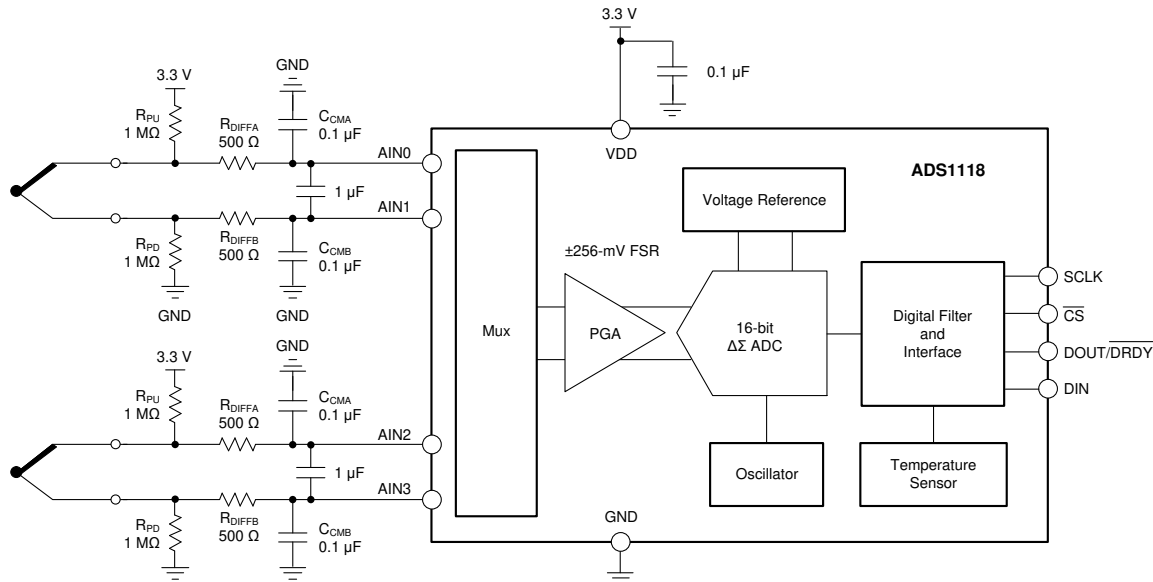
3.3 V

0.1 µF

3.3 V

GND

$R_{PU}$
1 MΩ

$R_{DIFFA}$
500 Ω

$C_{CMA}$
0.1 µF

VDD

AIN0

ADS1118

1 µF

AIN1

Voltage Reference

$R_{PD}$
1 MΩ

$R_{DIFFB}$
500 Ω

$C_{CMB}$
0.1 µF

±256-mV FSR

GND

GND

SCLK

$\overline{CS}$

Digital Filter and Interface

Mux

PGA

16-bit $\Delta\Sigma$ ADC

DOUT/$\overline{DRDY}$

3.3 V

GND

DIN

$R_{PU}$
1 MΩ

$R_{DIFFA}$
500 Ω

$C_{CMA}$
0.1 µF

AIN2

1 µF

Oscillator

Temperature Sensor

AIN3

$R_{PD}$
1 MΩ

$R_{DIFFB}$
500 Ω

$C_{CMB}$
0.1 µF

GND